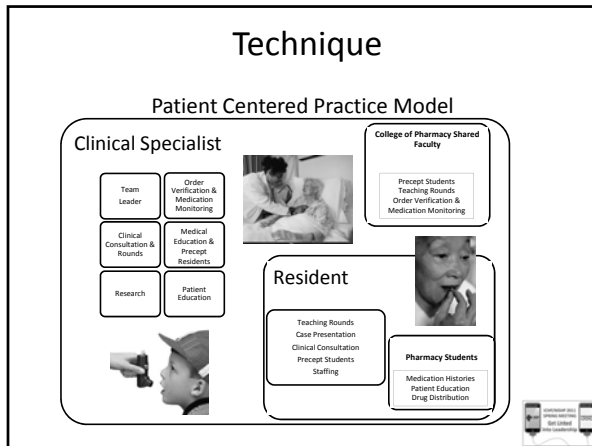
Technique

Patient Centered Practice Model

Clinical Specialist

Team Leader

Order Verification & Medication Monitoring

Clinical Consultation & Rounds

Medical Education & Precept Residents

Research

Patient Education

College of Pharmacy Shared Faculty

Precept Students
Teaching Rounds
Order Verification & Medication Monitoring

Resident

Teaching Rounds
Case Presentation
Clinical Consultation
Precept Students
Staffing

Pharmacy Students

Medication Histories
Patient Education
Drug Distribution

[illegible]